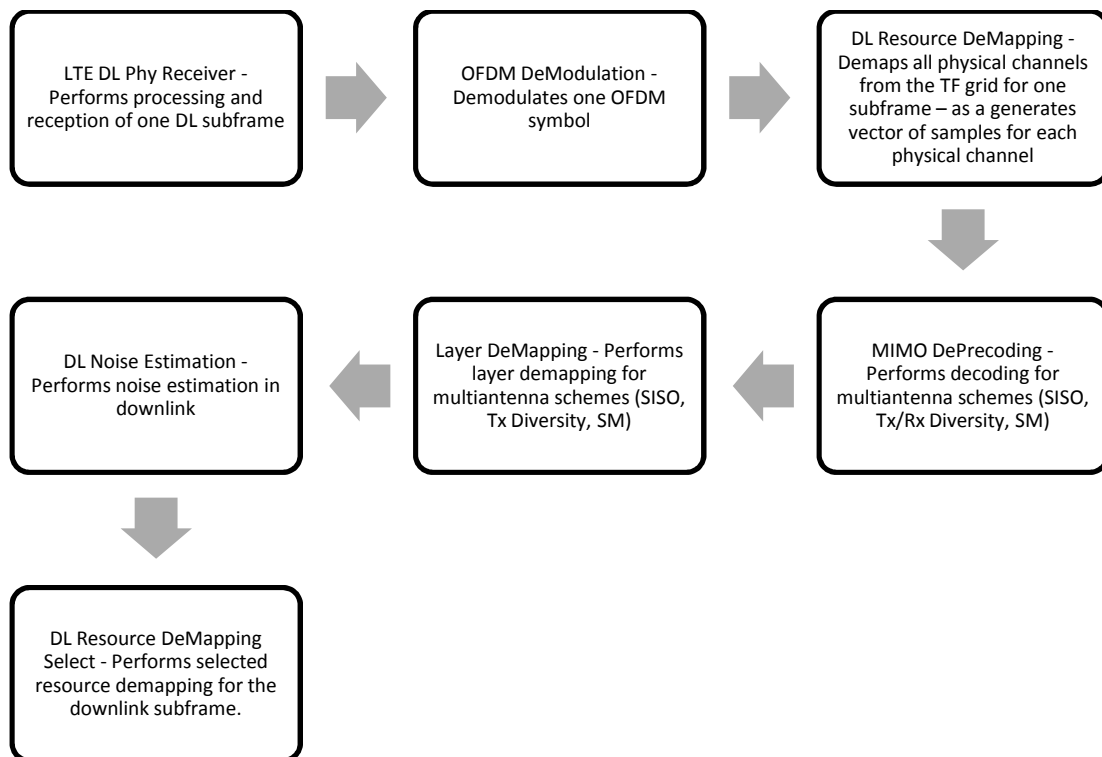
LTE DL Phy Receiver - Performs processing and reception of one DL subframe

OFDM DeModulation - Demodulates one OFDM symbol

DL Resource DeMapping - Demaps all physical channels from the TF grid for one subframe – as a generates vector of samples for each physical channel

MIMO DePrecoding - Performs decoding for multiantenna schemes (SISO, Tx/Rx Diversity, SM)

Layer DeMapping - Performs layer demapping for multiantenna schemes (SISO, Tx Diversity, SM)

DL Noise Estimation - Performs noise estimation in downlink

DL Resource DeMapping Select - Performs selected resource demapping for the downlink subframe.